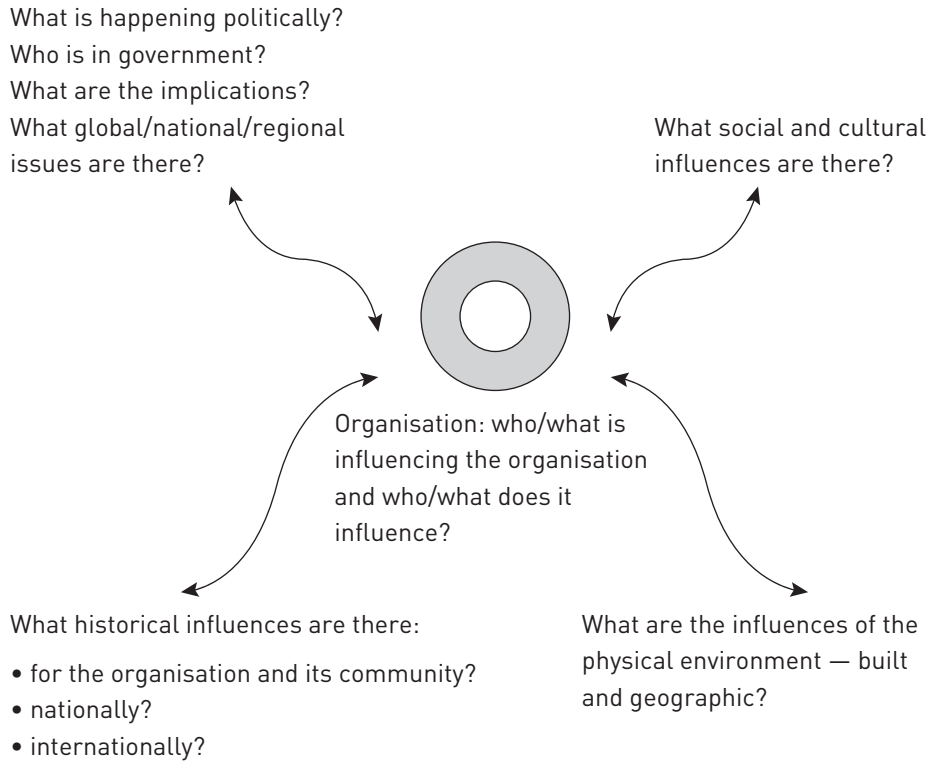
What is happening politically?
Who is in government?
What are the implications?
What global/national/regional issues are there?

What social and cultural influences are there?

Organisation: who/what is influencing the organisation and who/what does it influence?

What historical influences are there:

• for the organisation and its community?
• nationally?
• internationally?

What are the influences of the physical environment — built and geographic?